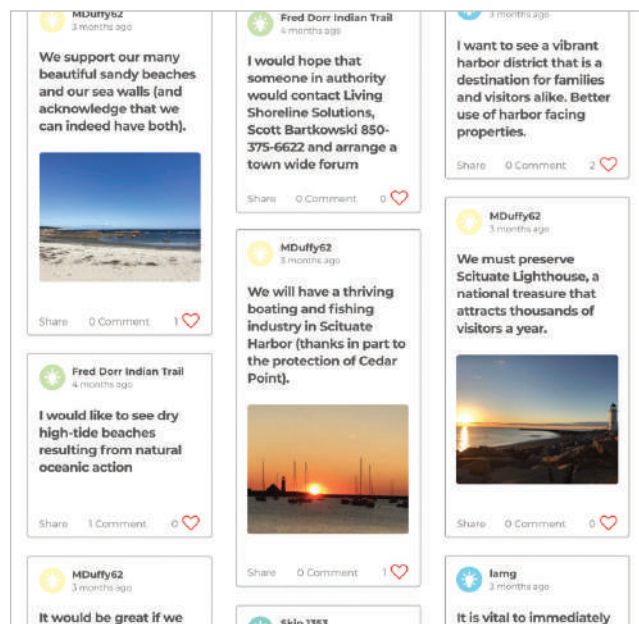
MDuffy62
3 months ago

We support our many beautiful sandy beaches and our sea walls (and acknowledge that we can indeed have both).

Share 0 Comment 1

Fred Dorr Indian Trail
4 months ago

I would like to see dry high-tide beaches resulting from natural oceanic action

Share 1 Comment 0

MDuffy62
3 months ago

It would be great if we

Fred Dorr Indian Trail
4 months ago

I would hope that someone in authority would contact Living Shoreline Solutions, Scott Bartkowski 850-375-6622 and arrange a town wide forum

Share 0 Comment 0

MDuffy62
3 months ago

We will have a thriving boating and fishing industry in Scituate Harbor (thanks in part to the protection of Cedar Point).

Share 0 Comment 1

Skip 1353

3 months ago

I want to see a vibrant harbor district that is a destination for families and visitors alike. Better use of harbor facing properties.

Share 0 Comment 2

MDuffy62
3 months ago

We must preserve Scituate Lighthouse, a national treasure that attracts thousands of visitors a year.

Share 0 Comment 0

lamg
3 months ago

It is vital to immediately